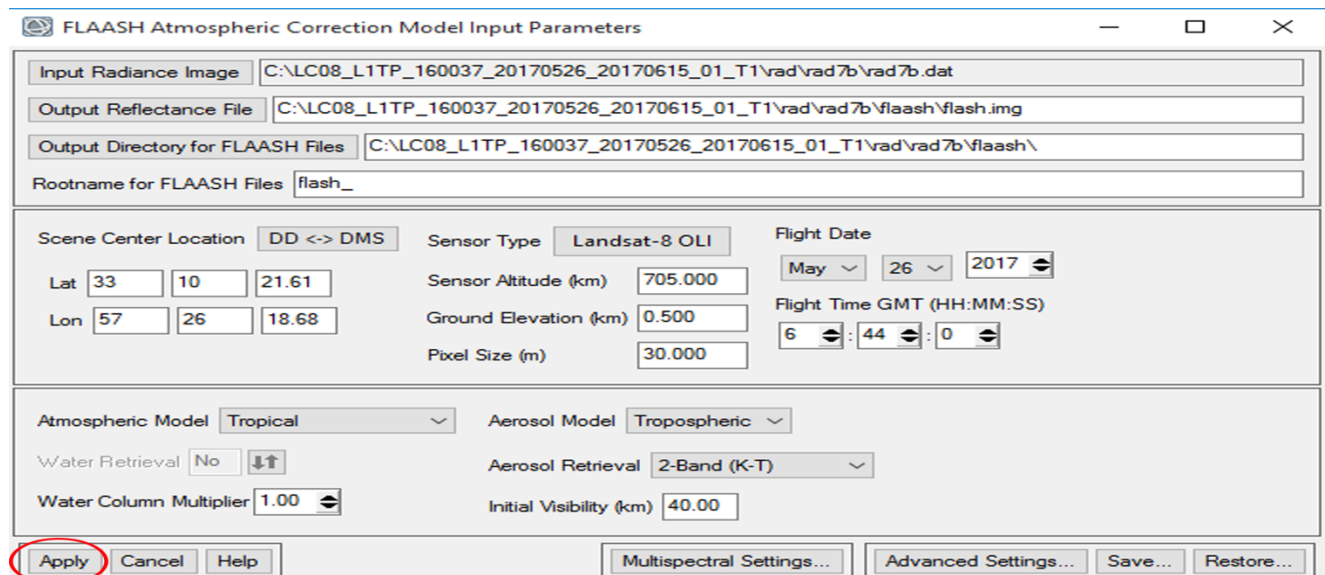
FLAASH Atmospheric Correction Model Input Parameters

Input Radiance Image C:\LC08_L1TP_160037_20170526_20170615_01_T1\rad\rad7b\rad7b.dat
Output Reflectance File C:\LC08_L1TP_160037_20170526_20170615_01_T1\rad\rad7b\flaash\flash.img
Output Directory for FLAASH Files C:\LC08_L1TP_160037_20170526_20170615_01_T1\rad\rad7b\flaash\
Rootname for FLAASH Files flash_

Scene Center Location DD <-> DMS
Lat 33 10 21.61
Lon 57 26 18.68

Sensor Type Landsat-8 OLI
Sensor Altitude (km) 705.000
Ground Elevation (km) 0.500
Pixel Size (m) 30.000

Flight Date
May 26 2017
Flight Time GMT (HH:MM:SS)
6 : 44 : 0

Atmospheric Model Tropical
Water Retrieval No
Water Column Multiplier 1.00

Aerosol Model Tropospheric
Aerosol Retrieval 2-Band (K-T)
Initial Visibility (km) 40.00

Apply Cancel Help
Multispectral Settings...
Advanced Settings... Save... Restore...